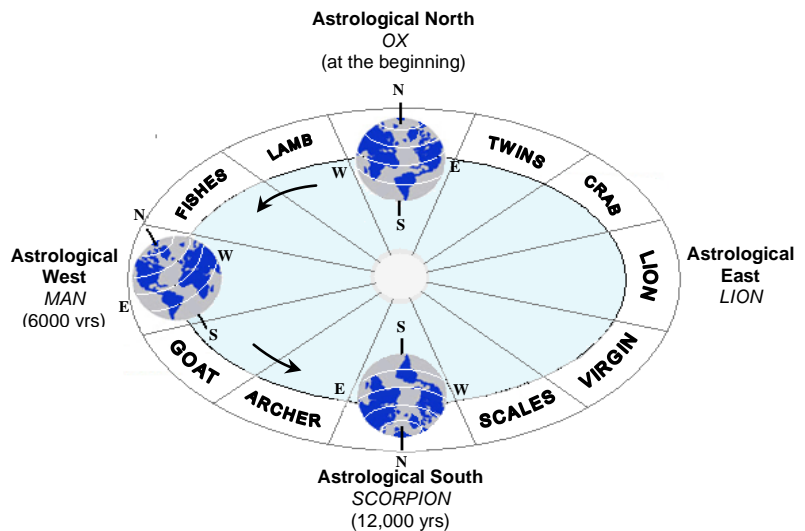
Astrological North
OX
(at the beginning)

N

LAMB

TWINS

W

E

FISHES

CRAB

N

W

S

Astrological West
MAN
(6000 yrs)

E

S

LION

Astrological East
LION

S

GOAT

VIRGIN

E

W

ARCHER

SCALES

N

Astrological South
SCORPION
(12,000 yrs)